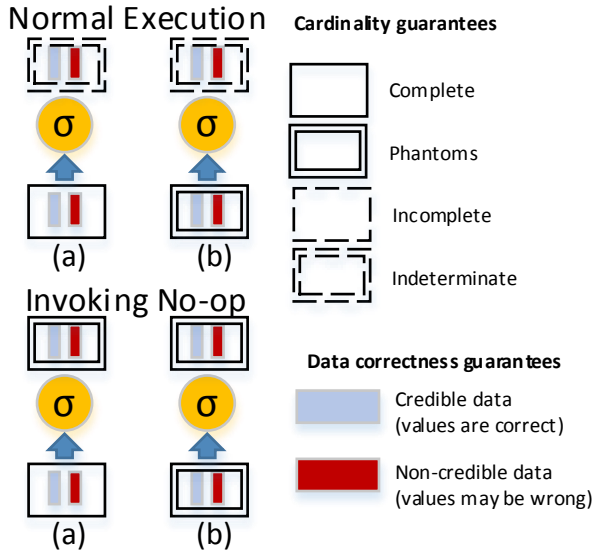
Normal Execution

σ

σ

(a)

(b)

Invoking No-op

σ

σ

(a)

(b)

Cardinality guarantees

Complete

Phantoms

Incomplete

Indeterminate

Data correctness guarantees

Credible data (values are correct)

Non-credible data (values may be wrong)